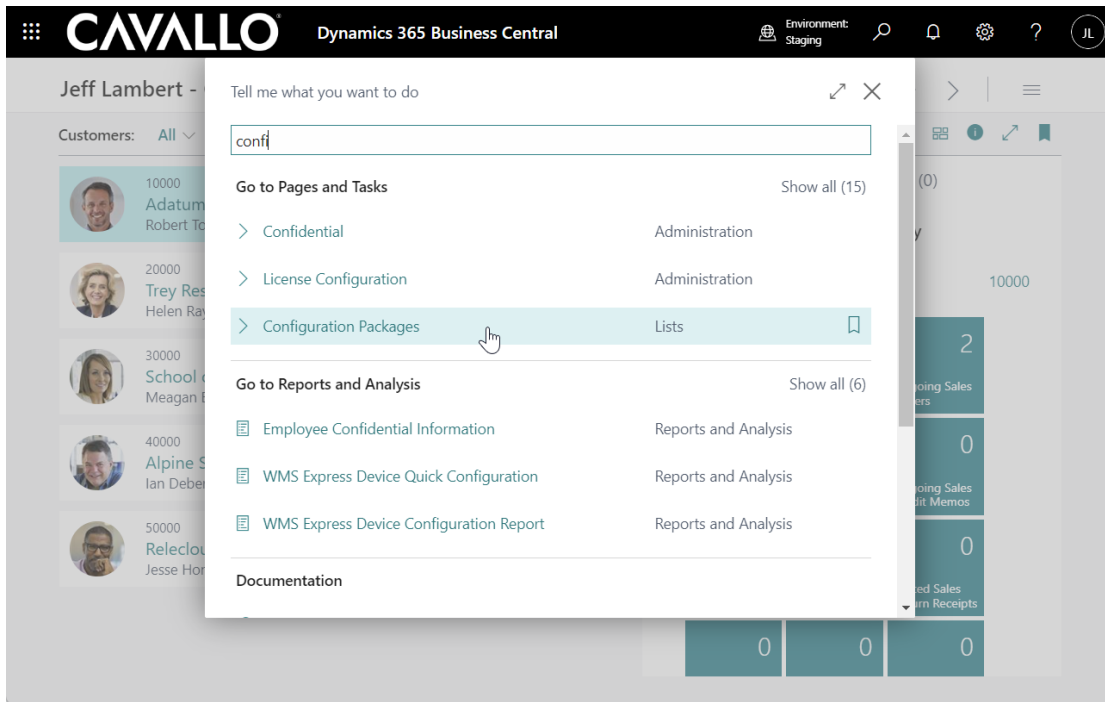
CAVALLO Dynamics 365 Business Central Environment: Staging JL

Jeff Lambert -

Customers: All

10000 Adatum Robert To

20000 Trey Res Helen Ray

30000 School Meagan

40000 Alpine S Ian Debe

50000 Releclou Jesse Hor

Tell me what you want to do

confi

Go to Pages and Tasks Show all (15)

Confidential Administration

License Configuration Administration

Configuration Packages Lists

Go to Reports and Analysis Show all (6)

Employee Confidential Information Reports and Analysis

WMS Express Device Quick Configuration Reports and Analysis

WMS Express Device Configuration Report Reports and Analysis

Documentation

(0)

y

10000

2 oing Sales ers

0 oing Sales dit Memos

0 ed Sales rn Receipts

0 0 0